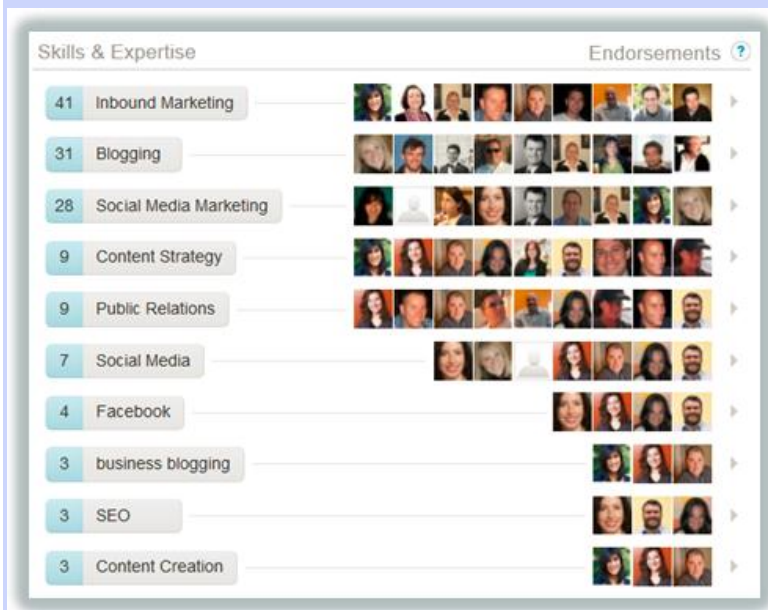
Skills & Expertise

Endorsements ?

41 Inbound Marketing

31 Blogging

28 Social Media Marketing

9 Content Strategy

9 Public Relations

7 Social Media

4 Facebook

3 business blogging

3 SEO

3 Content Creation